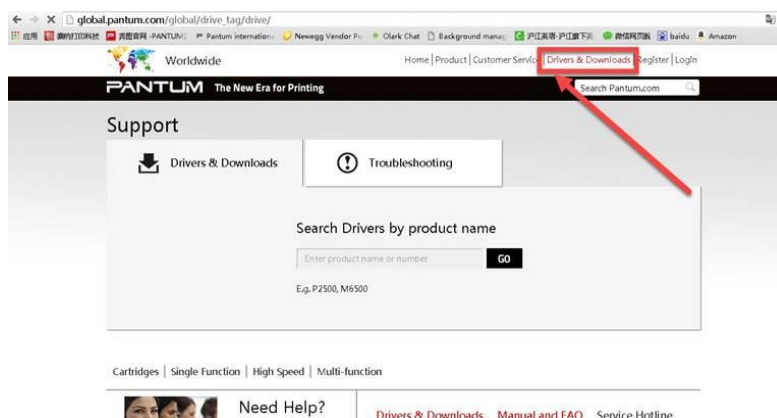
global.pantum.com/global/drive_tag/drive/

应用 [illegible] 奔图官网 -PANTUM Pantum internation Newegg Vendor Po Olark Chat Background manag 沪江英语-沪江旗下英 微信网页版 baidu Amazon

Worldwide

Home | Product | Customer Servic | Drivers & Downloads | Register | Login

PANTUM The New Era for Printing

Search Pantum.com

Support

Drivers & Downloads

Troubleshooting

Search Drivers by product name

Enter product name or number

GO

E.g. P2500, M6500

Cartridges | Single Function | High Speed | Multi-function

Need Help?

Drivers & Downloads Manual and FAQ Service Hotline